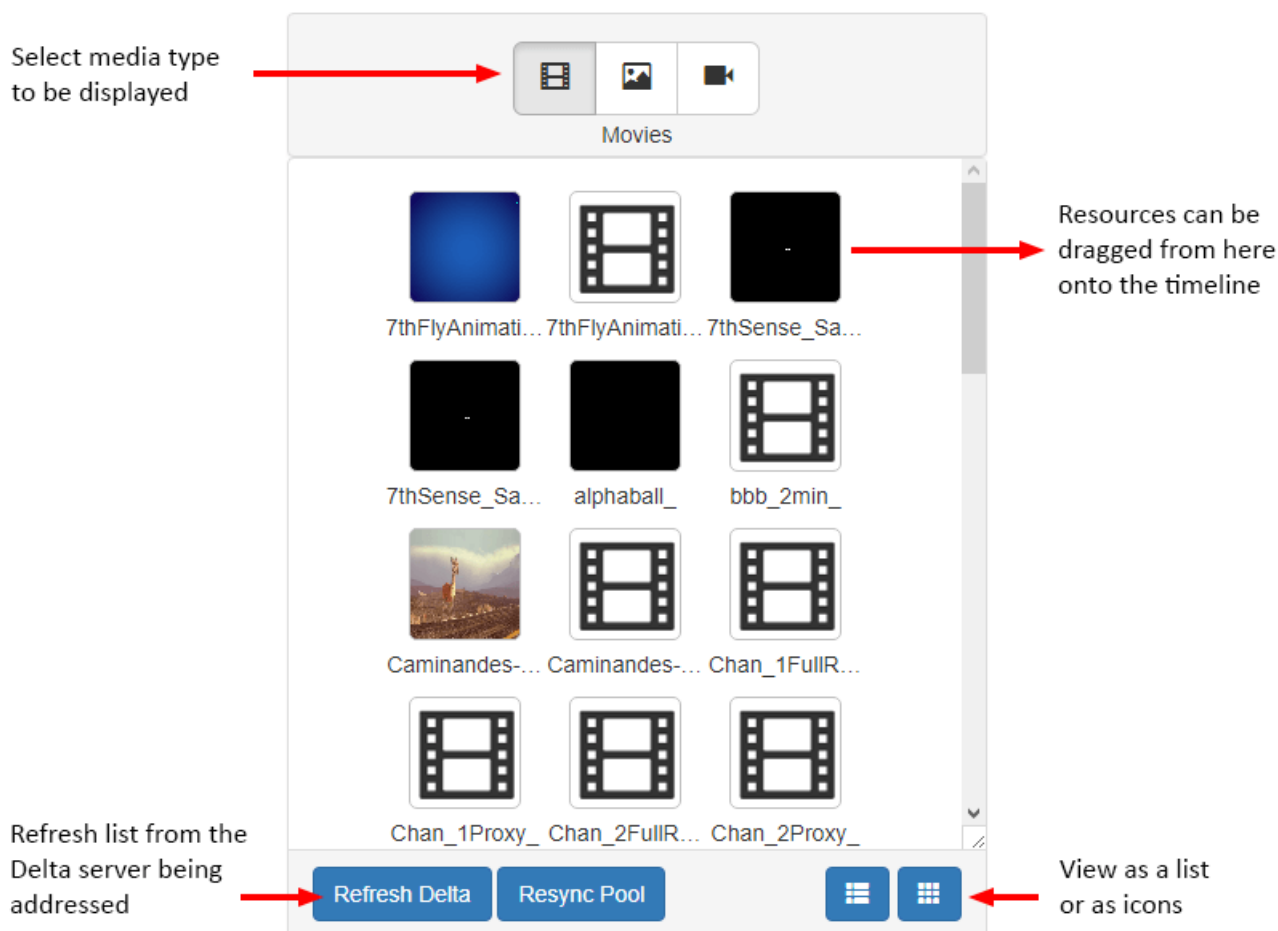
Select media type to be displayed

Movies

Resources can be dragged from here onto the timeline

7thFlyAnimati… 7thFlyAnimati… 7thSense_Sa…

7thSense_Sa… alphaball_ bbb_2min_

Caminandes-… Caminandes-… Chan_1FullR…

Chan_1Proxy_ Chan_2FullR… Chan_2Proxy_

Refresh list from the Delta server being addressed

Refresh Delta

Resync Pool

View as a list or as icons